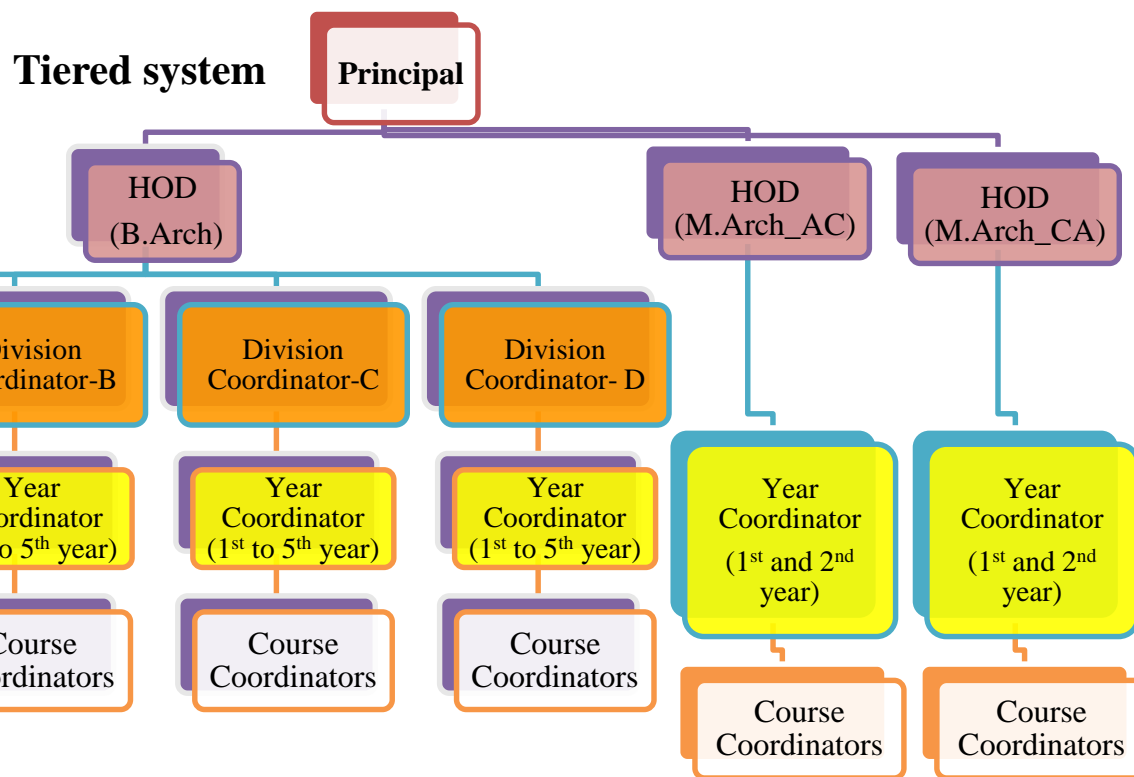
Tiered system

Principal

HOD (B.Arch)

HOD (M.Arch_AC)

HOD (M.Arch_CA)

ivision rdinator-B

Division Coordinator-C

Division Coordinator- D

Year ordinator to $5^{th}$ year)

Year Coordinator ($1^{st}$ to $5^{th}$ year)

Year Coordinator ($1^{st}$ to $5^{th}$ year)

Year Coordinator ($1^{st}$ and $2^{nd}$ year)

Year Coordinator ($1^{st}$ and $2^{nd}$ year)

Course rdinators

Course Coordinators

Course Coordinators

Course Coordinators

Course Coordinators